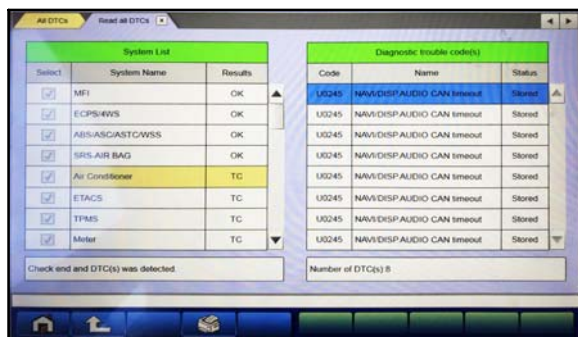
All DTCs | Read all DTCs

System List

| Select | System Name | Results |
|---|---|---|
| ☑ | MFI | OK |
| ☑ | ECPS/4WS | OK |
| ☑ | ABS/ASC/ASTC/WSS | OK |
| ☑ | SRS-AIR BAG | OK |
| ☑ | Air Conditioner | TC |
| ☑ | ETACS | TC |
| ☑ | TPMS | TC |
| ☑ | Meter | TC |

Check end and DTC(s) was detected.

Diagnostic trouble code(s)

| Code | Name | Status |
|---|---|---|
| U0245 | NAVI/DISP.AUDIO CAN timeout | Stored |
| U0245 | NAVI/DISP.AUDIO CAN timeout | Stored |
| U0245 | NAVI/DISP.AUDIO CAN timeout | Stored |
| U0245 | NAVI/DISP.AUDIO CAN timeout | Stored |
| U0245 | NAVI/DISP.AUDIO CAN timeout | Stored |
| U0245 | NAVI/DISP.AUDIO CAN timeout | Stored |
| U0245 | NAVI/DISP.AUDIO CAN timeout | Stored |
| U0245 | NAVI/DISP.AUDIO CAN timeout | Stored |

Number of DTC(s) 8